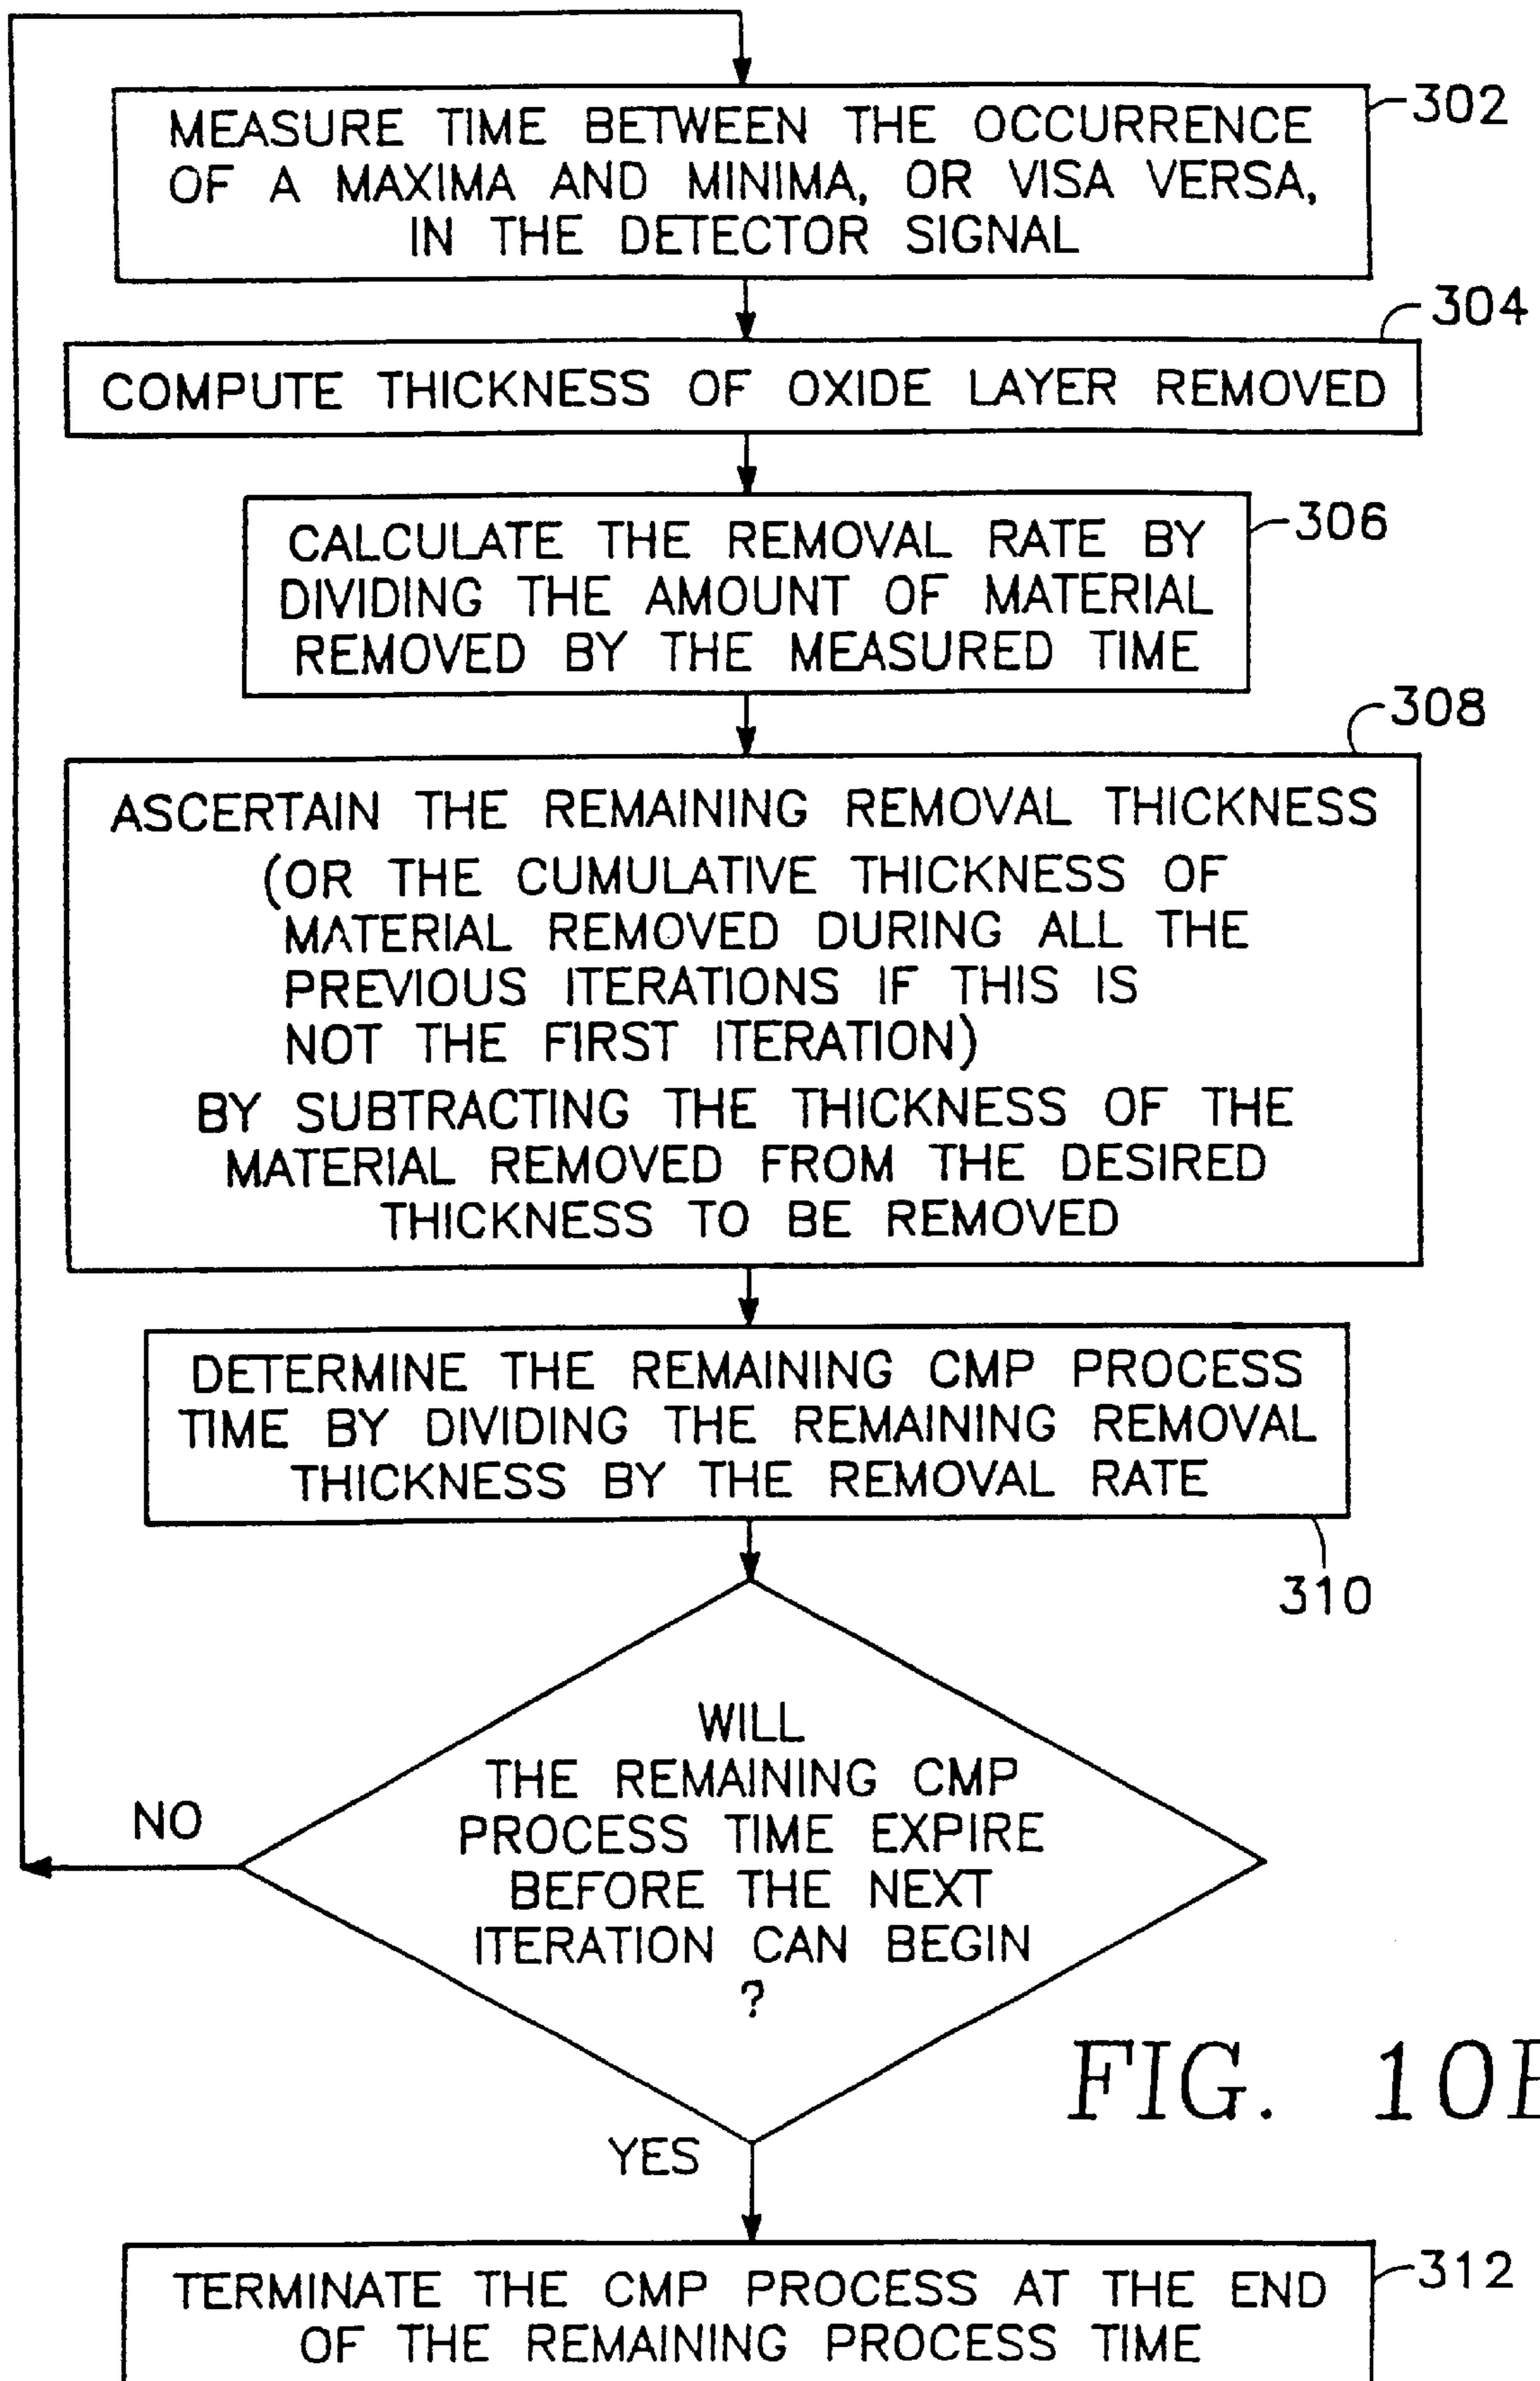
MEASURE TIME BETWEEN THE OCCURRENCE OF A MAXIMA AND MINIMA, OR VISA VERSA, IN THE DETECTOR SIGNAL

302

COMPUTE THICKNESS OF OXIDE LAYER REMOVED

304

CALCULATE THE REMOVAL RATE BY DIVIDING THE AMOUNT OF MATERIAL REMOVED BY THE MEASURED TIME

306

ASCERTAIN THE REMAINING REMOVAL THICKNESS (OR THE CUMULATIVE THICKNESS OF MATERIAL REMOVED DURING ALL THE PREVIOUS ITERATIONS IF THIS IS NOT THE FIRST ITERATION) BY SUBTRACTING THE THICKNESS OF THE MATERIAL REMOVED FROM THE DESIRED THICKNESS TO BE REMOVED

308

DETERMINE THE REMAINING CMP PROCESS TIME BY DIVIDING THE REMAINING REMOVAL THICKNESS BY THE REMOVAL RATE

310

WILL THE REMAINING CMP PROCESS TIME EXPIRE BEFORE THE NEXT ITERATION CAN BEGIN ?

NO

YES

FIG. 10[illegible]

TERMINATE THE CMP PROCESS AT THE END OF THE REMAINING PROCESS TIME

312